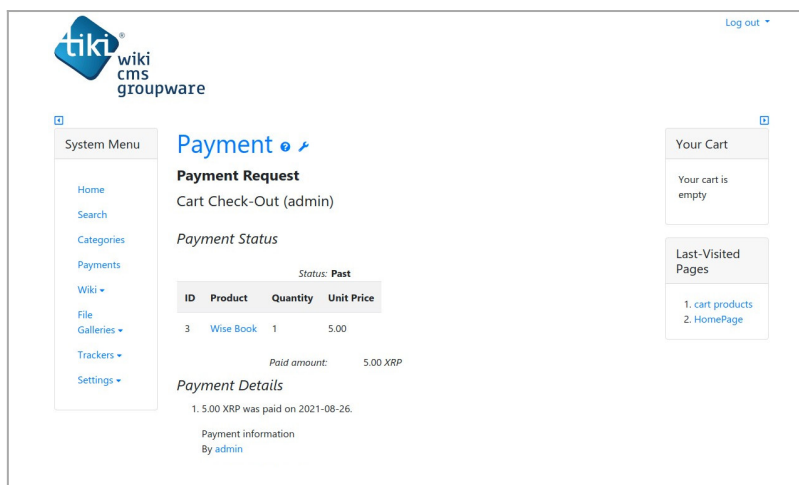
tiki® wiki cms groupware

Log out

System Menu

Home
Search
Categories
Payments
Wiki
File Galleries
Trackers
Settings

Payment

Payment Request

Cart Check-Out (admin)

Payment Status

Status: Past

| ID | Product | Quantity | Unit Price |
|---|---|---|---|
| 3 | Wise Book | 1 | 5.00 |

Paid amount: 5.00 XRP

Payment Details

1. 5.00 XRP was paid on 2021-08-26.

Payment information
By admin

Your Cart

Your cart is empty

Last-Visited Pages

1. cart products
2. HomePage